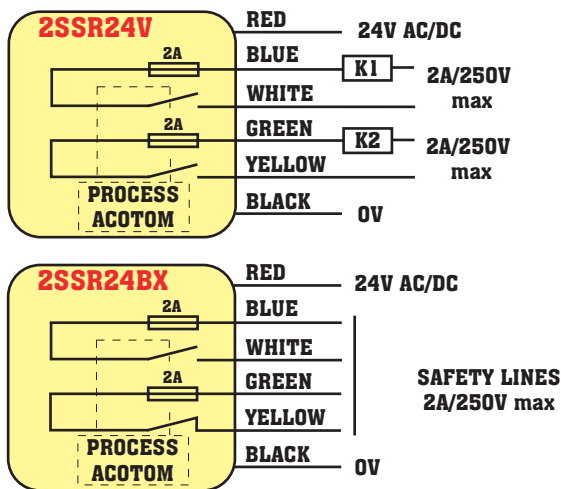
2SSR24V
2A
2A
PROCESS ACOTOM
RED
24V AC/DC
BLUE
K1
2A/250V max
WHITE
GREEN
K2
2A/250V max
YELLOW
BLACK
0V

2SSR24BX
2A
2A
PROCESS ACOTOM
RED
24V AC/DC
BLUE
WHITE
GREEN
YELLOW
SAFETY LINES 2A/250V max
BLACK
0V